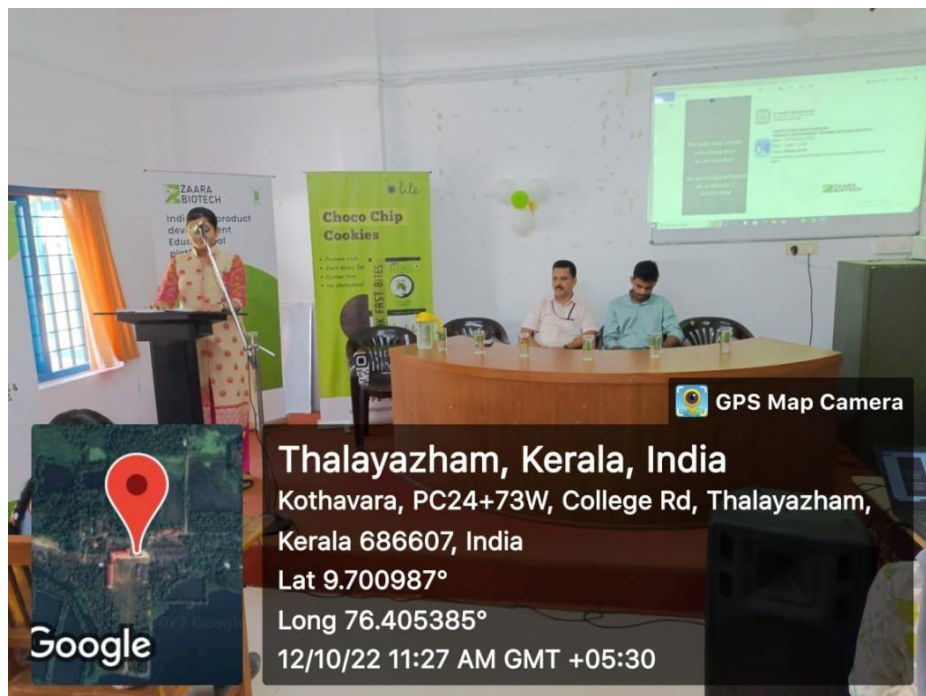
ZAARA BIOTECH

Indi product deve ent Educ nal plat

lite

Choco Chip Cookies

• Protein rich
• Zero trans fat
• Gluten free
• No cholesterol

FAST BITES

GPS Map Camera

Thalayazham, Kerala, India
Kothavara, PC24+73W, College Rd, Thalayazham, Kerala 686607, India
Lat 9.700987°
Long 76.405385°
12/10/22 11:27 AM GMT +05:30

Google